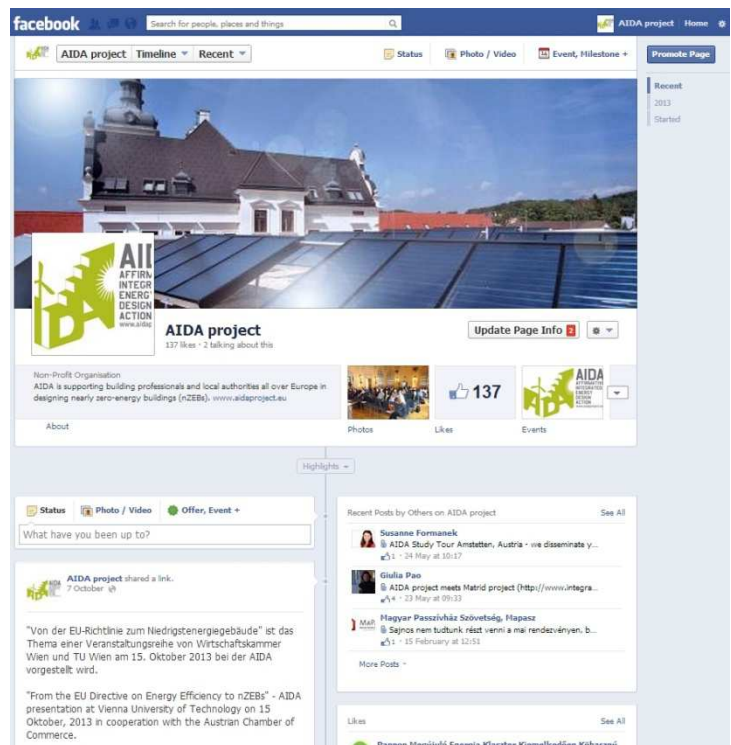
facebook Search for people, places and things AIDA project Home

AIDA project Timeline Recent Status Photo / Video Event, Milestone + Promote Page

Recent
2013
Started

AIDA
AFFIRMATIVE
INTEGRATED
ENERGY
DESIGN
ACTION
www.aidaproject.eu

AIDA project
137 likes · 2 talking about this

Update Page Info 2

Non-Profit Organisation
AIDA is supporting building professionals and local authorities all over Europe in designing nearly zero-energy buildings (nZEBs). www.aidaproject.eu

About

Photos

137
Likes

AIDA
AFFIRMATIVE
INTEGRATED
ENERGY
DESIGN
ACTION
Events

Highlights

Status Photo / Video Offer, Event +
What have you been up to?

AIDA project shared a link.
7 October

"Von der EU-Richtlinie zum Niedrigstenergiegebäude" ist das Thema einer Veranstaltungsreihe von Wirtschaftskammer Wien und TU Wien am 15. Oktober 2013 bei der AIDA vorgestellt wird.

"From the EU Directive on Energy Efficiency to nZEBs" - AIDA presentation at Vienna University of Technology on 15 Oktober, 2013 in cooperation with the Austrian Chamber of Commerce.

Recent Posts by Others on AIDA project See All

Susanne Formanek
AIDA Study Tour Amstetten, Austria - we disseminate y...
1 · 24 May at 10:17

Giulia Pao
AIDA project meets Matrid project (http://www.integra...
4 · 23 May at 09:33

Magyar Passzívház Szövetség, Mapasz
Sajnos nem tudtunk részt venni a mai rendezvényen, b...
1 · 15 February at 12:51

More Posts

Likes See All
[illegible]